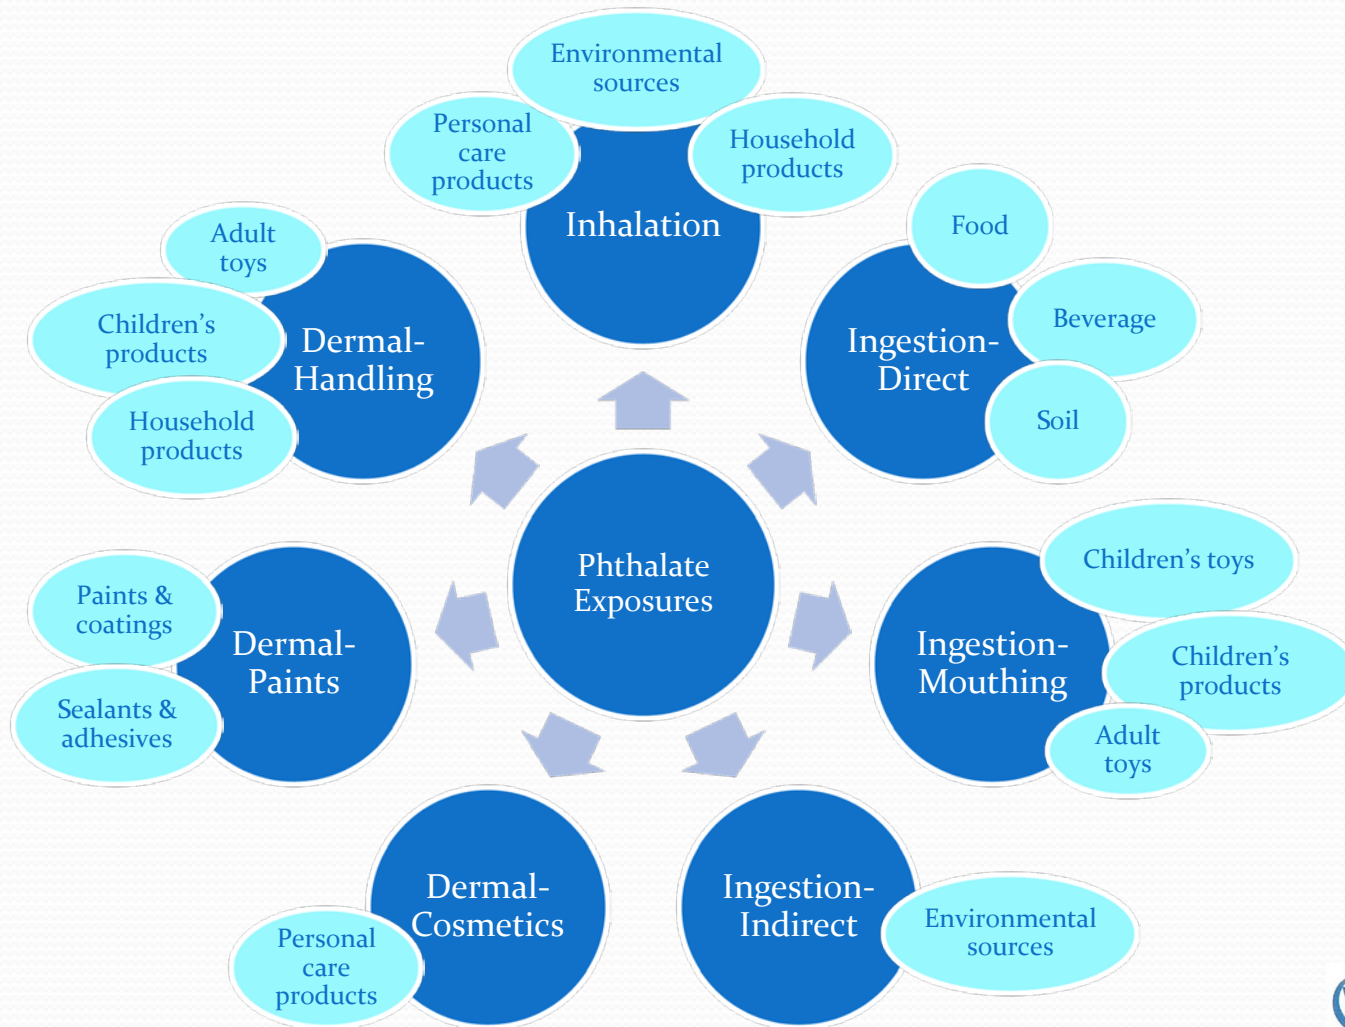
Environmental sources

Personal care products

Household products

Inhalation

Adult toys

Children's products

Household products

Dermal-Handling

Food

Beverage

Ingestion-Direct

Soil

Phthalate Exposures

Paints & coatings

Sealants & adhesives

Dermal-Paints

Children's toys

Children's products

Ingestion-Mouthing

Adult toys

Dermal-Cosmetics

Personal care products

Ingestion-Indirect

Environmental sources